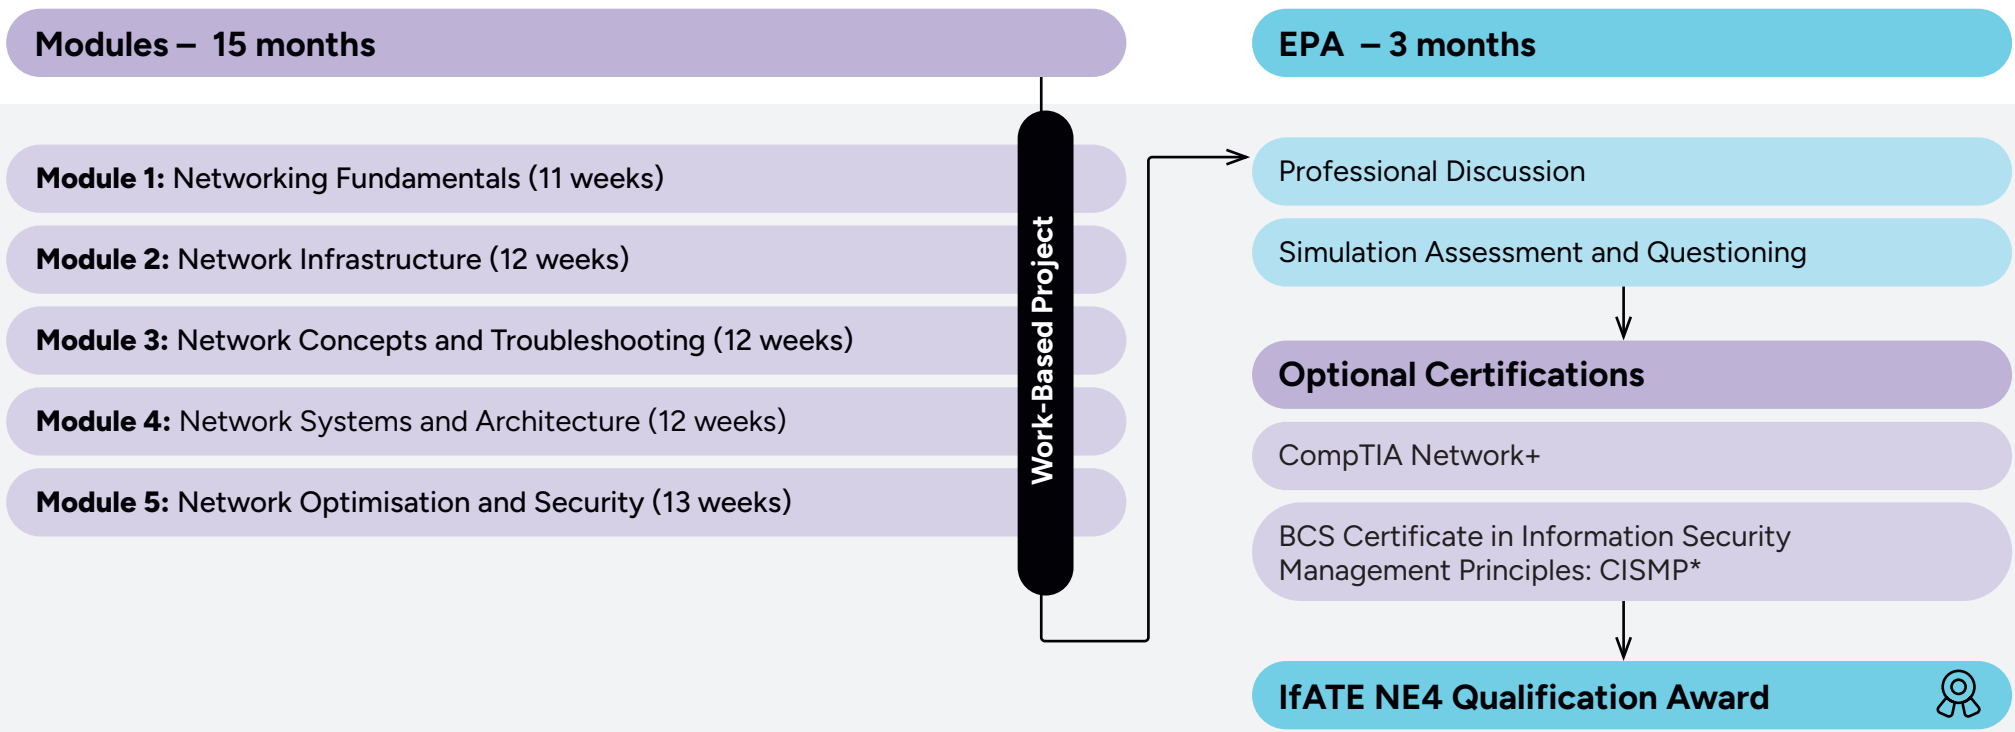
Modules – 15 months

Module 1: Networking Fundamentals (11 weeks)

Module 2: Network Infrastructure (12 weeks)

Module 3: Network Concepts and Troubleshooting (12 weeks)

Module 4: Network Systems and Architecture (12 weeks)

Module 5: Network Optimisation and Security (13 weeks)

Work-Based Project

EPA – 3 months

Professional Discussion

Simulation Assessment and Questioning

Optional Certifications

CompTIA Network+

BCS Certificate in Information Security Management Principles: CISMP*

IfATE NE4 Qualification Award